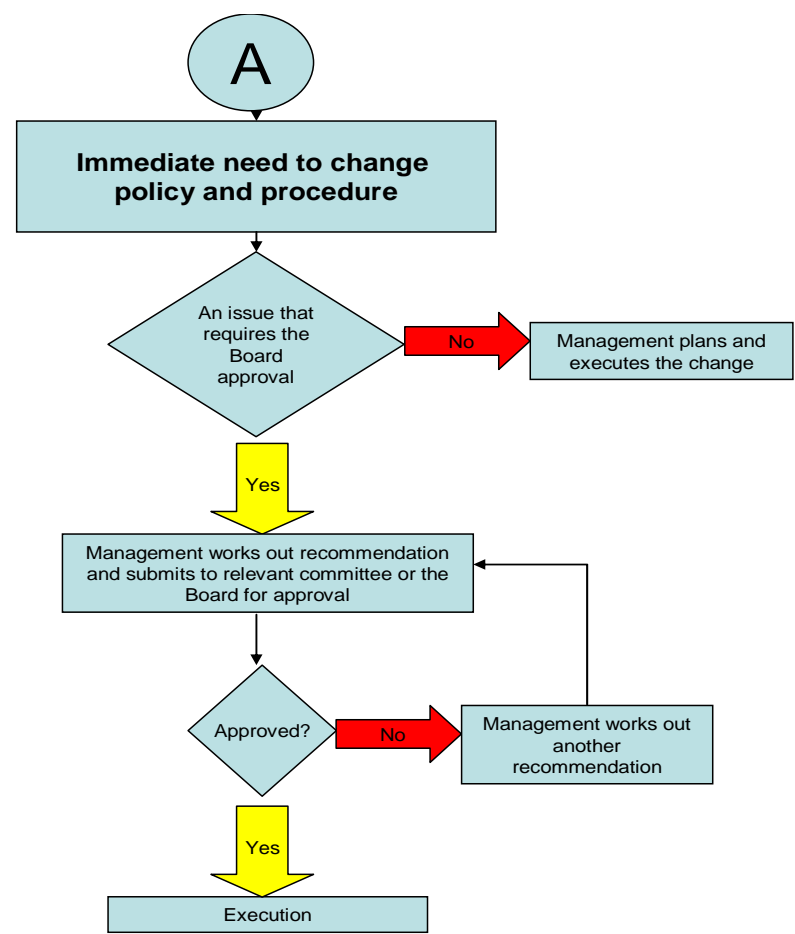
A

Immediate need to change policy and procedure

An issue that requires the Board approval

No

Management plans and executes the change

Yes

Management works out recommendation and submits to relevant committee or the Board for approval

Approved?

No

Management works out another recommendation

Yes

Execution